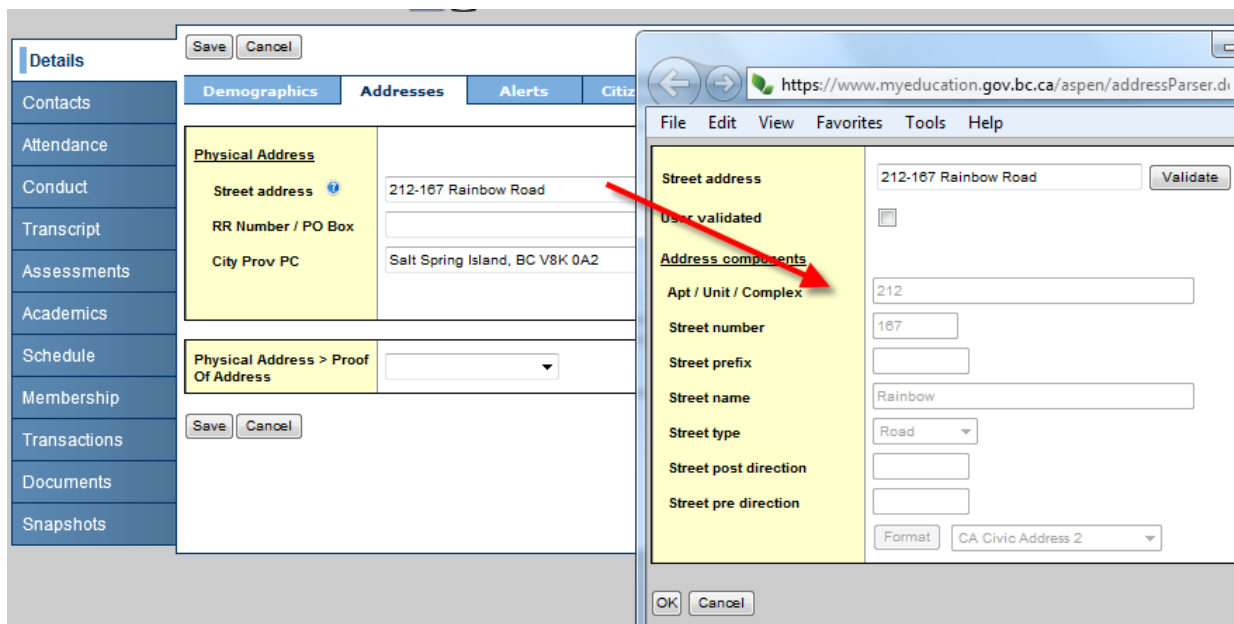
Details
Contacts
Attendance
Conduct
Transcript
Assessments
Academics
Schedule
Membership
Transactions
Documents
Snapshots

Save Cancel

Demographics | Addresses | Alerts | Citiz

Physical Address
Street address 212-167 Rainbow Road
RR Number / PO Box
City Prov PC Salt Spring Island, BC V8K 0A2

Physical Address > Proof Of Address

Save Cancel

https://www.myeducation.gov.bc.ca/aspen/addressParser.d

File Edit View Favorites Tools Help

Street address 212-167 Rainbow Road Validate
User validated
Address components
Apt / Unit / Complex 212
Street number 167
Street prefix
Street name Rainbow
Street type Road
Street post direction
Street pre direction
Format CA Civic Address 2

OK Cancel